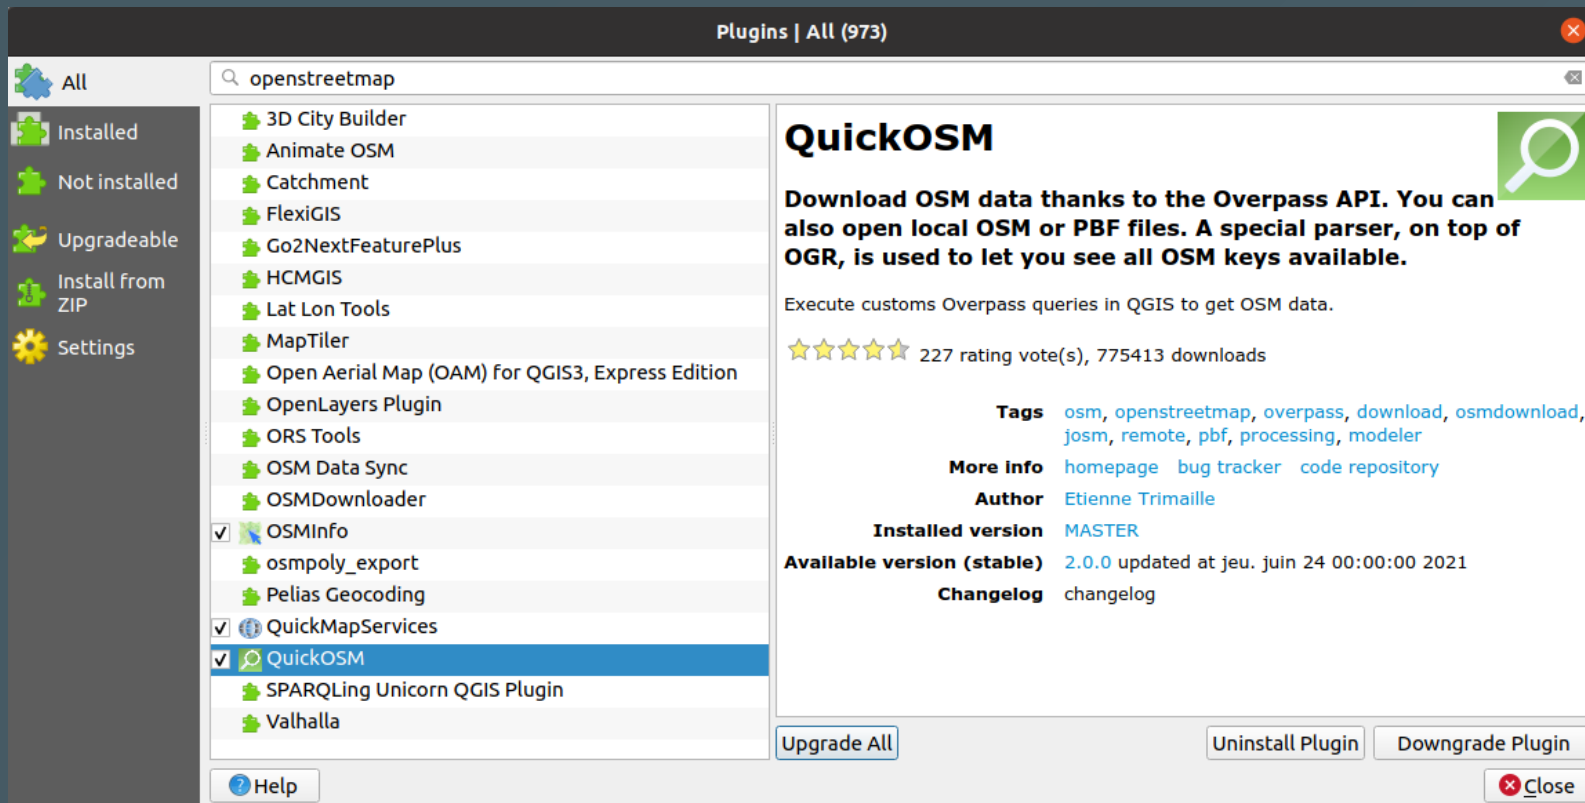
Plugins | All (973)

All
Installed
Not installed
Upgradeable
Install from ZIP
Settings

openstreetmap

3D City Builder
Animate OSM
Catchment
FlexiGIS
Go2NextFeaturePlus
HCMGIS
Lat Lon Tools
MapTiler
Open Aerial Map (OAM) for QGIS3, Express Edition
OpenLayers Plugin
ORS Tools
OSM Data Sync
OSMDownloader
OSMInfo
osmpoly_export
Pelias Geocoding
QuickMapServices
QuickOSM
SPARQLing Unicorn QGIS Plugin
Valhalla

QuickOSM

Download OSM data thanks to the Overpass API. You can also open local OSM or PBF files. A special parser, on top of OGR, is used to let you see all OSM keys available.

Execute customs Overpass queries in QGIS to get OSM data.

227 rating vote(s), 775413 downloads

| | |
|---|---|
| Tags | osm, openstreetmap, overpass, download, osmdownload, josm, remote, pbf, processing, modeler |
| More info | homepage bug tracker code repository |
| Author | Etienne Trimaille |
| Installed version | MASTER |
| Available version (stable) | 2.0.0 updated at jeu. juin 24 00:00:00 2021 |
| Changelog | changelog |

Upgrade All
Uninstall Plugin
Downgrade Plugin
Help
Close